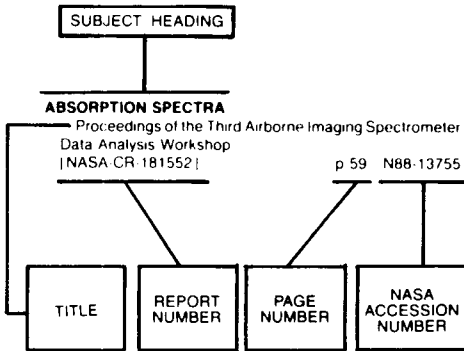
SUBJECT HEADING

ABSORPTION SPECTRA

Proceedings of the Third Airborne Imaging Spectrometer Data Analysis Workshop
[NASA-CR-181552]

p 59 N88-13755

TITLE

REPORT NUMBER

PAGE NUMBER

NASA ACCESSION NUMBER